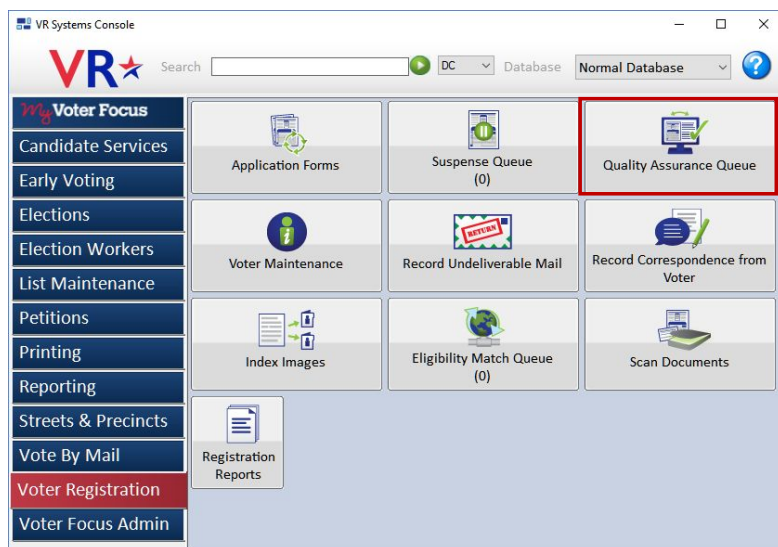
VR Systems Console

VR

Search DC Database Normal Database ?

My Voter Focus
Candidate Services
Early Voting
Elections
Election Workers
List Maintenance
Petitions
Printing
Reporting
Streets & Precincts
Vote By Mail
Voter Registration
Voter Focus Admin

Application Forms
Suspense Queue (0)
Quality Assurance Queue
Voter Maintenance
RETURN
Record Undeliverable Mail
Record Correspondence from Voter
Index Images
Eligibility Match Queue (0)
Scan Documents
Registration Reports